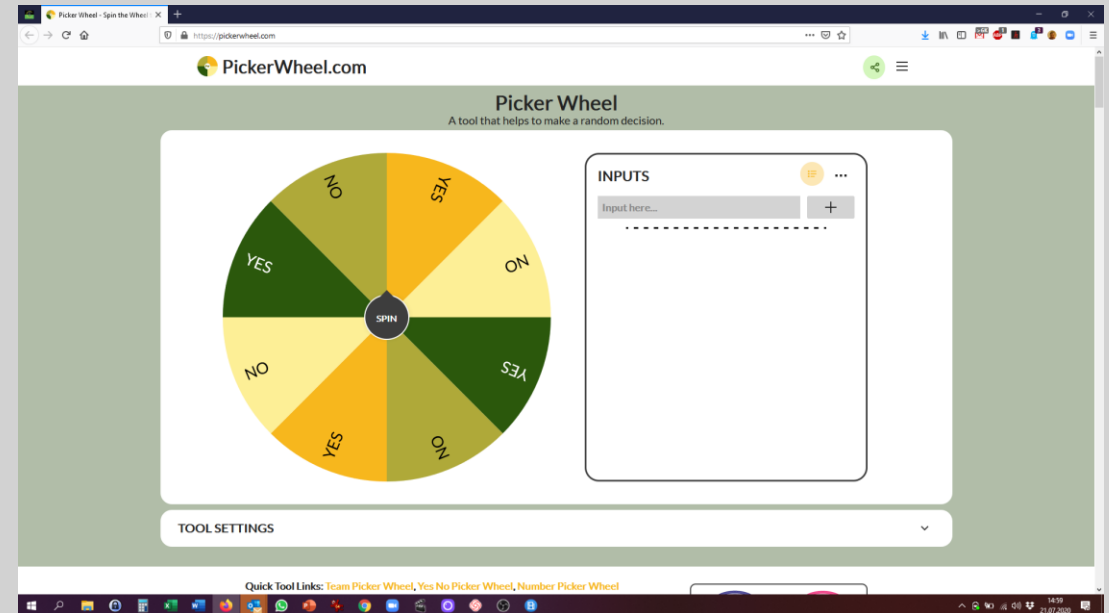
Picker Wheel - Spin the Wheel

https://pickerwheel.com

PickerWheel.com

Picker Wheel
A tool that helps to make a random decision.

NO
YES
NO
YES
NO
YES
NO
YES
SPIN

INPUTS
Input here...
+

TOOL SETTINGS

Quick Tool Links: Team Picker Wheel, Yes No Picker Wheel, Number Picker Wheel

14:59
21.07.2020